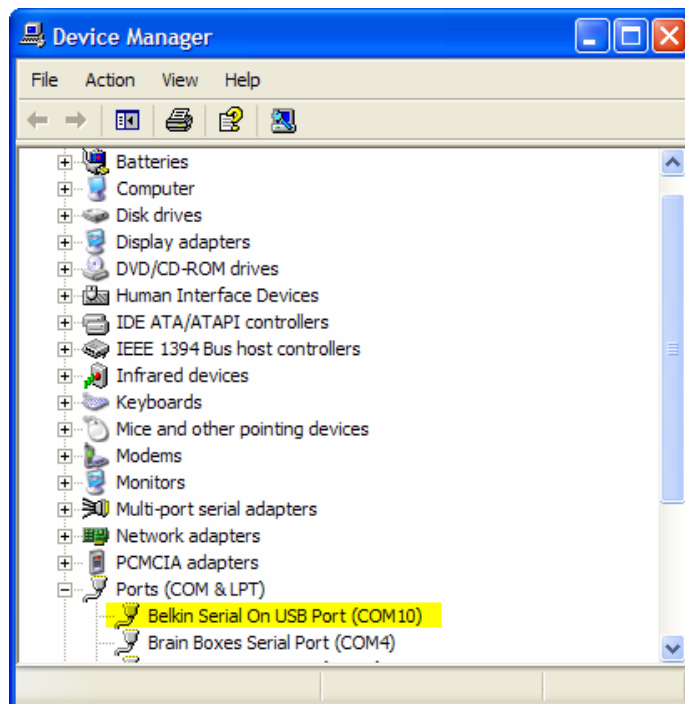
Device Manager

File Action View Help

Batteries
Computer
Disk drives
Display adapters
DVD/CD-ROM drives
Human Interface Devices
IDE ATA/ATAPI controllers
IEEE 1394 Bus host controllers
Infrared devices
Keyboards
Mice and other pointing devices
Modems
Monitors
Multi-port serial adapters
Network adapters
PCMCIA adapters
Ports (COM & LPT)
Belkin Serial On USB Port (COM10)
Brain Boxes Serial Port (COM4)
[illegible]